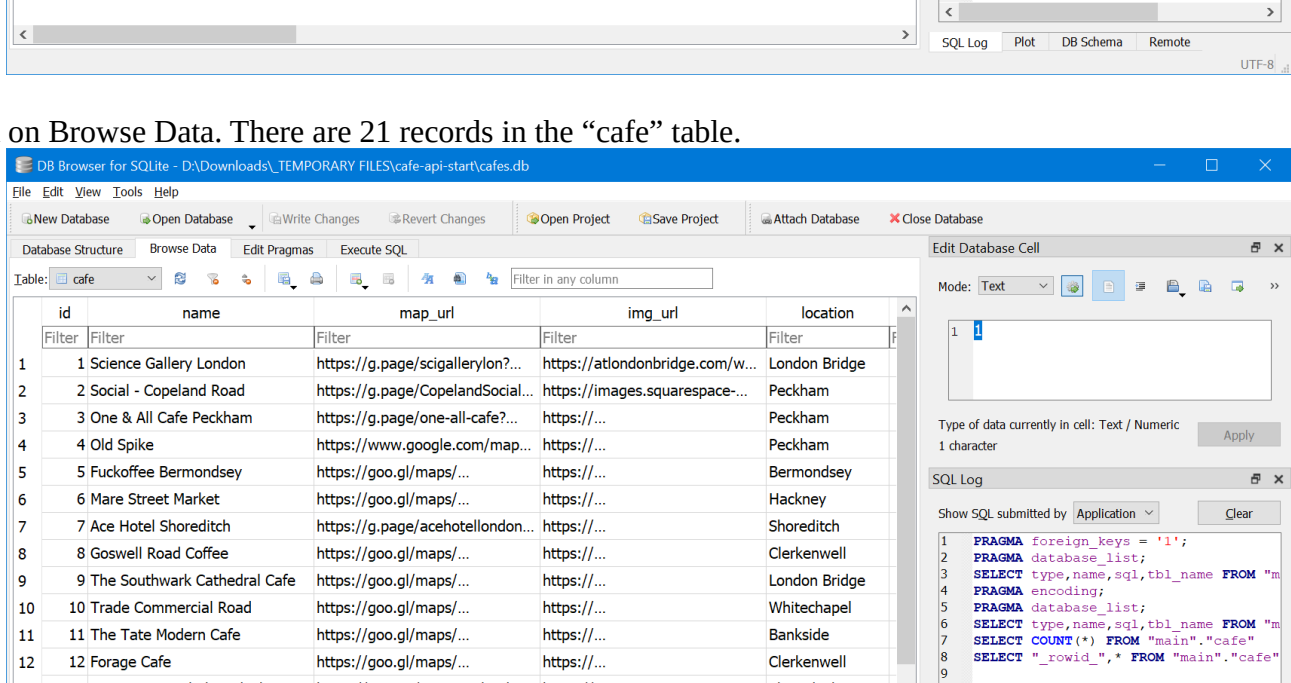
SQL Log | Plot | DB Schema | Remote

UTF-8

on Browse Data. There are 21 records in the “cafe” table.

DB Browser for SQLite - D:\Downloads\_TEMPORARY FILES\cafe-api-start\cafes.db

File Edit View Tools Help

New Database | Open Database | Write Changes | Revert Changes | Open Project | Save Project | Attach Database | Close Database

Database Structure | Browse Data | Edit Pragmas | Execute SQL

Table: cafe

Filter in any column

| | id | name | map_url | img_url | location |
|---|---|---|---|---|---|
| | Filter | Filter | Filter | Filter | Filter |
| 1 | 1 | Science Gallery London | https://g.page/scigallerylon?... | https://atlondonbridge.com/w... | London Bridge |
| 2 | 2 | Social - Copeland Road | https://g.page/CopelandSocial... | https://images.squarespace-... | Peckham |
| 3 | 3 | One & All Cafe Peckham | https://g.page/one-all-cafe?... | https://... | Peckham |
| 4 | 4 | Old Spike | https://www.google.com/map... | https://... | Peckham |
| 5 | 5 | Fuckoffee Bermondsey | https://goo.gl/maps/... | https://... | Bermondsey |
| 6 | 6 | Mare Street Market | https://goo.gl/maps/... | https://... | Hackney |
| 7 | 7 | Ace Hotel Shoreditch | https://g.page/acehotellondon... | https://... | Shoreditch |
| 8 | 8 | Goswell Road Coffee | https://goo.gl/maps/... | https://... | Clerkenwell |
| 9 | 9 | The Southwark Cathedral Cafe | https://goo.gl/maps/... | https://... | London Bridge |
| 10 | 10 | Trade Commercial Road | https://goo.gl/maps/... | https://... | Whitechapel |
| 11 | 11 | The Tate Modern Cafe | https://goo.gl/maps/... | https://... | Bankside |
| 12 | 12 | Forage Cafe | https://goo.gl/maps/... | https://... | Clerkenwell |

Edit Database Cell

Mode: Text

1 1

Type of data currently in cell: Text / Numeric
1 character

Apply

SQL Log

Show SQL submitted by Application

Clear

1 PRAGMA foreign_keys = '1';
2 PRAGMA database_list;
3 SELECT type,name,sql,tbl_name FROM "m
4 PRAGMA encoding;
5 PRAGMA database_list;
6 SELECT type,name,sql,tbl_name FROM "m
7 SELECT COUNT(*) FROM "main"."cafe"
8 SELECT "_rowid_",* FROM "main"."cafe"
9